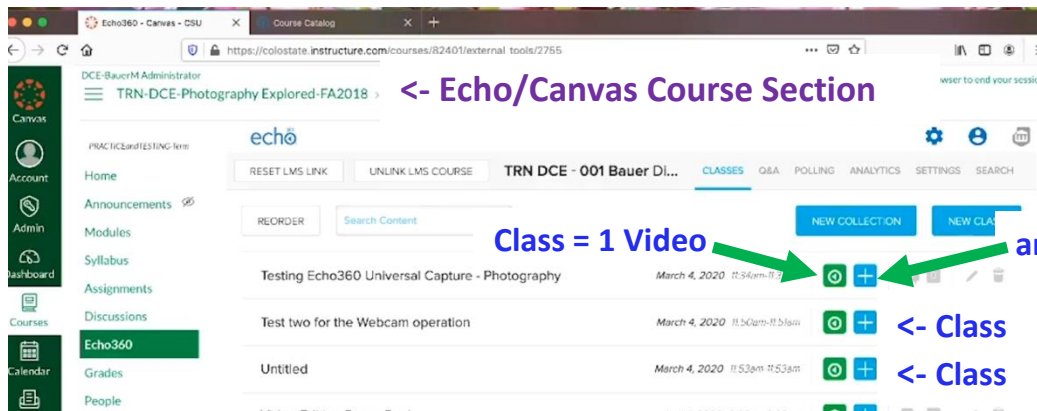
Echo360 - Canvas - CSU
Course Catalog
https://colostate.instructure.com/courses/82401/external_tools/2755

Canvas
Account
Admin
Dashboard
Courses
Calendar

DCE-BauerM Administrator
TRN-DCE-Photography Explored-FA2018 >
<- Echo/Canvas Course Section
wser to end your sessi

PRACTICEandTESTING-Term
Home
Announcements
Modules
Syllabus
Assignments
Discussions
Echo360
Grades
People

echo
RESET LMS LINK
UNLINK LMS COURSE
TRN DCE - 001 Bauer Di...
CLASSES
Q&A
POLLING
ANALYTICS
SETTINGS
SEARCH
REORDER
Search Content
NEW COLLECTION
NEW CLA

Class = 1 Video
ar

Testing Echo360 Universal Capture - Photography
March 4, 2020 11:34am-11:3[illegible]
Test two for the Webcam operation
March 4, 2020 11:50am-11:51am
<- Class
Untitled
March 4, 2020 11:53am 11:53am
<- Class